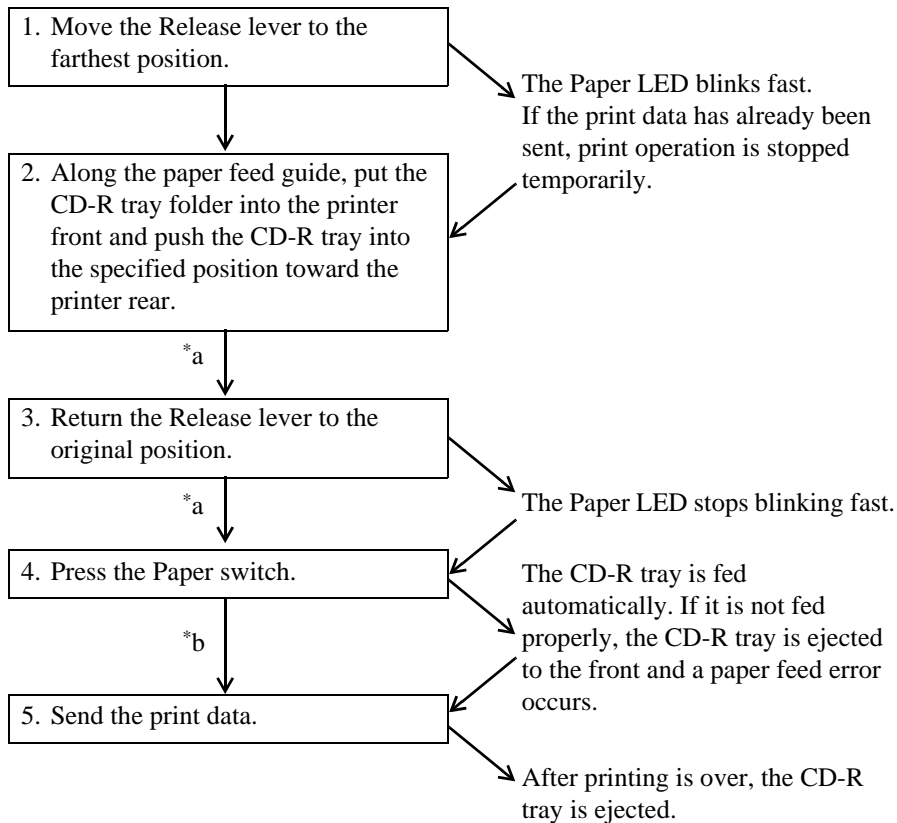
1. Move the Release lever to the farthest position.

The Paper LED blinks fast. If the print data has already been sent, print operation is stopped temporarily.

2. Along the paper feed guide, put the CD-R tray folder into the printer front and push the CD-R tray into the specified position toward the printer rear.

$^{*}$a

3. Return the Release lever to the original position.

The Paper LED stops blinking fast.

$^{*}$a

4. Press the Paper switch.

The CD-R tray is fed automatically. If it is not fed properly, the CD-R tray is ejected to the front and a paper feed error occurs.

$^{*}$b

5. Send the print data.

After printing is over, the CD-R tray is ejected.